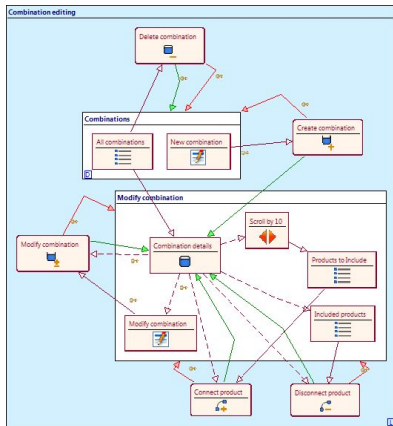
Combination editing

Delete combination

Combinations

All combinations

New combination

Create combination

Modify combination

Modify combination

Combination details

Scroll by 10

Products to Include

Included products

Modify combination

Connect product

Disconnect product